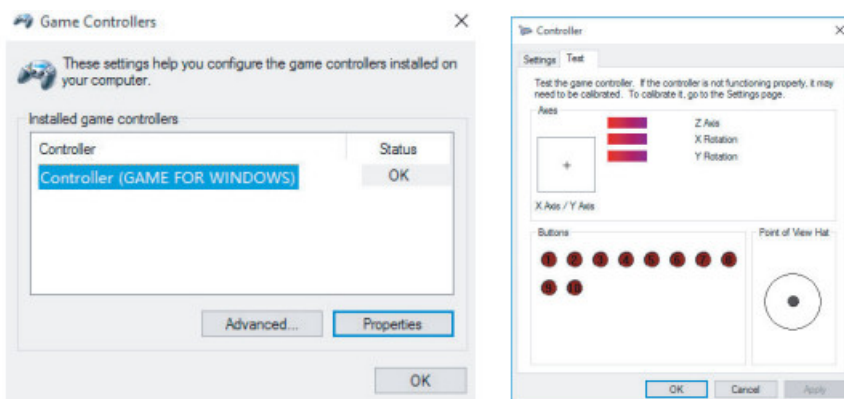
Game Controllers

These settings help you configure the game controllers installed on your computer.

Installed game controllers

| Controller | Status |
|---|---|
| Controller (GAME FOR WINDOWS) | OK |

Advanced...

Properties

OK

Controller

Settings

Test

Test the game controller. If the controller is not functioning properly, it may need to be calibrated. To calibrate it, go to the Settings page.

Axes

Z Axis

X Rotation

Y Rotation

+

X Axis / Y Axis

Buttons

1 2 3 4 5 6 7 8

9 10

Point of View Hat

OK

Cancel

Apply